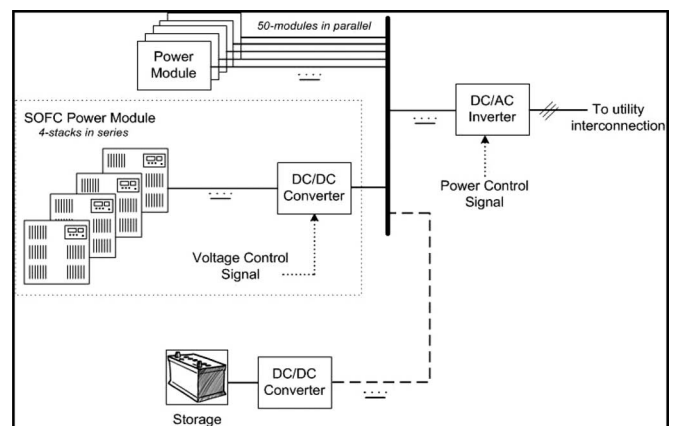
50-modules in parallel

Power Module

SOFC Power Module
4-stacks in series

DC/DC Converter

Voltage Control Signal

DC/AC Inverter

To utility interconnection

Power Control Signal

DC/DC Converter

Storage